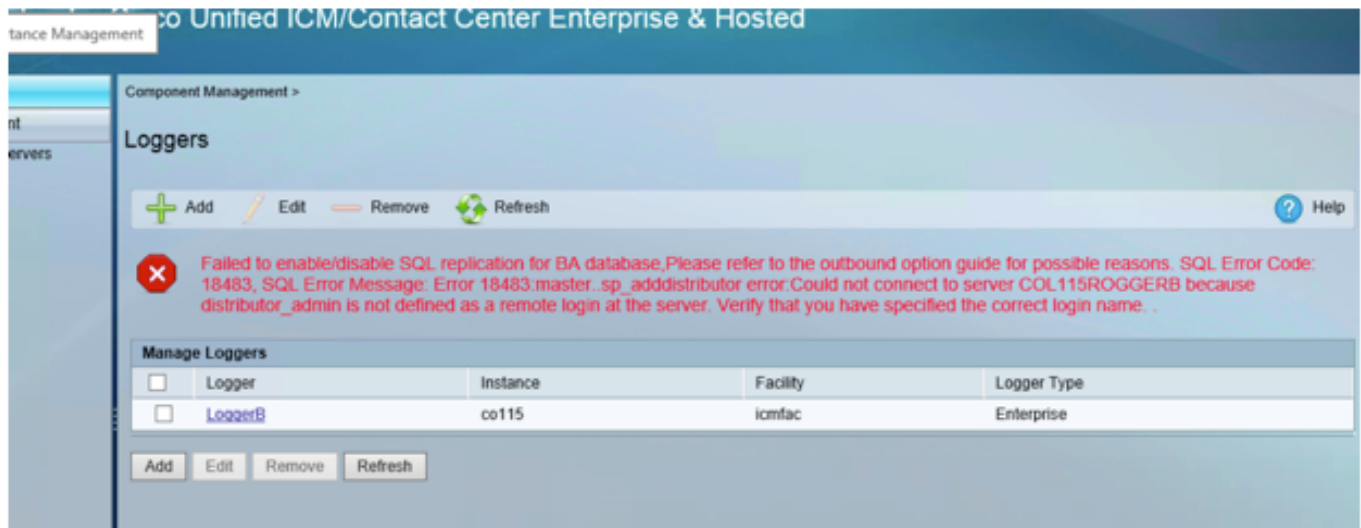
tance Management

co Unified ICM/Contact Center Enterprise & Hosted

nt
ervers

Component Management >

Loggers

Add Edit Remove Refresh Help

Failed to enable/disable SQL replication for BA database,Please refer to the outbound option guide for possible reasons. SQL Error Code: 18483, SQL Error Message: Error 18483:master..sp_adddistributor error:Could not connect to server COL115ROGGERB because distributor_admin is not defined as a remote login at the server. Verify that you have specified the correct login name. .

Manage Loggers

| | Logger | Instance | Facility | Logger Type |
|---|---|---|---|---|
| | LoggerB | co115 | icmfac | Enterprise |

Add Edit Remove Refresh